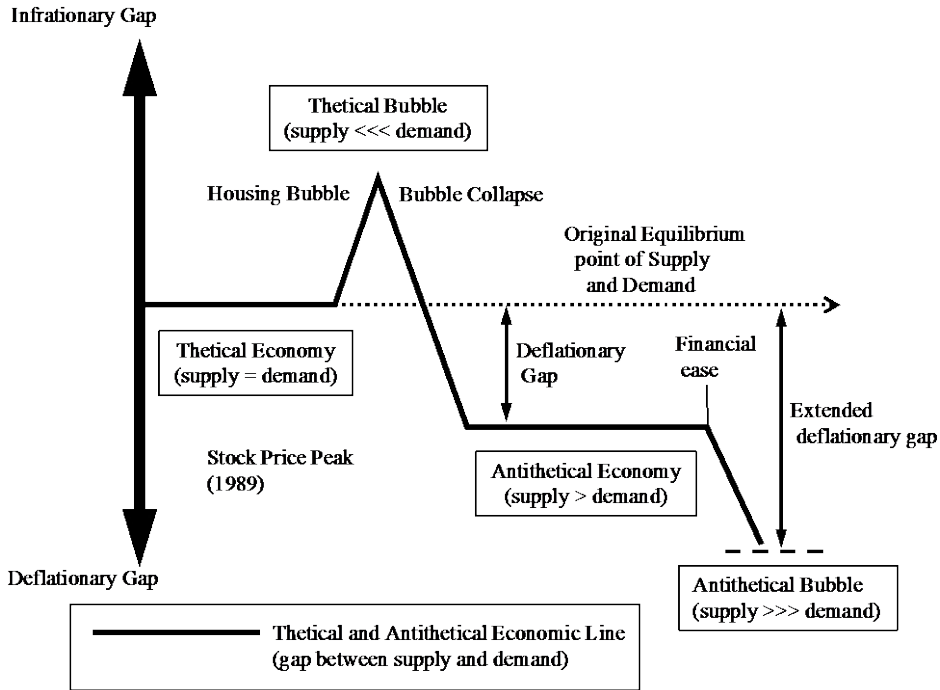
Infrationary Gap

Thetical Bubble
(supply <<< demand)

Housing Bubble

Bubble Collapse

Original Equilibrium point of Supply and Demand

Thetical Economy
(supply = demand)

Deflationary Gap

Financial ease

Extended deflationary gap

Stock Price Peak
(1989)

Antithetical Economy
(supply > demand)

Deflationary Gap

Antithetical Bubble
(supply >>> demand)

Thetical and Antithetical Economic Line
(gap between supply and demand)